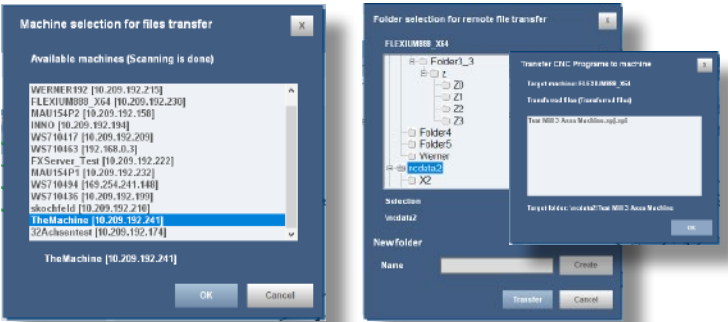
Machine selection for files transfer

x

Available machines (Scanning is done)

WERNER192 [10.209.192.215]
FLEXIUM888_X64 [10.209.192.230]
MAU154P2 [10.209.192.158]
INNO [10.209.192.194]
WS710417 [10.209.192.209]
WS710463 [192.168.0.3]
FXServer_Test [10.209.192.222]
MAU154P1 [10.209.192.232]
WS710494 [169.254.241.148]
WS710436 [10.209.192.199]
skochfeld [10.209.192.216]
TheMachine [10.209.192.241]
32Achsentest [10.209.192.174]

TheMachine [10.209.192.241]

OK

Cancel

Folder selection for remote file transfer

x

FLEXIUM888_X64

Folder3_3
z
Z0
Z1
Z2
Z3
Folder4
Folder5
Werner
ncdata2
X2

Selection

ncdata2

Newfolder

Name

Create

Transfer

Cancel

Transfer CNC Programs to machine

x

Target machine: FLEXIUM888_X64

Transfered files (transfered files)

Test MBO Axes Machine.nc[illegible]

Target folder: ncdata2/Test MBO Axes Machine

OK